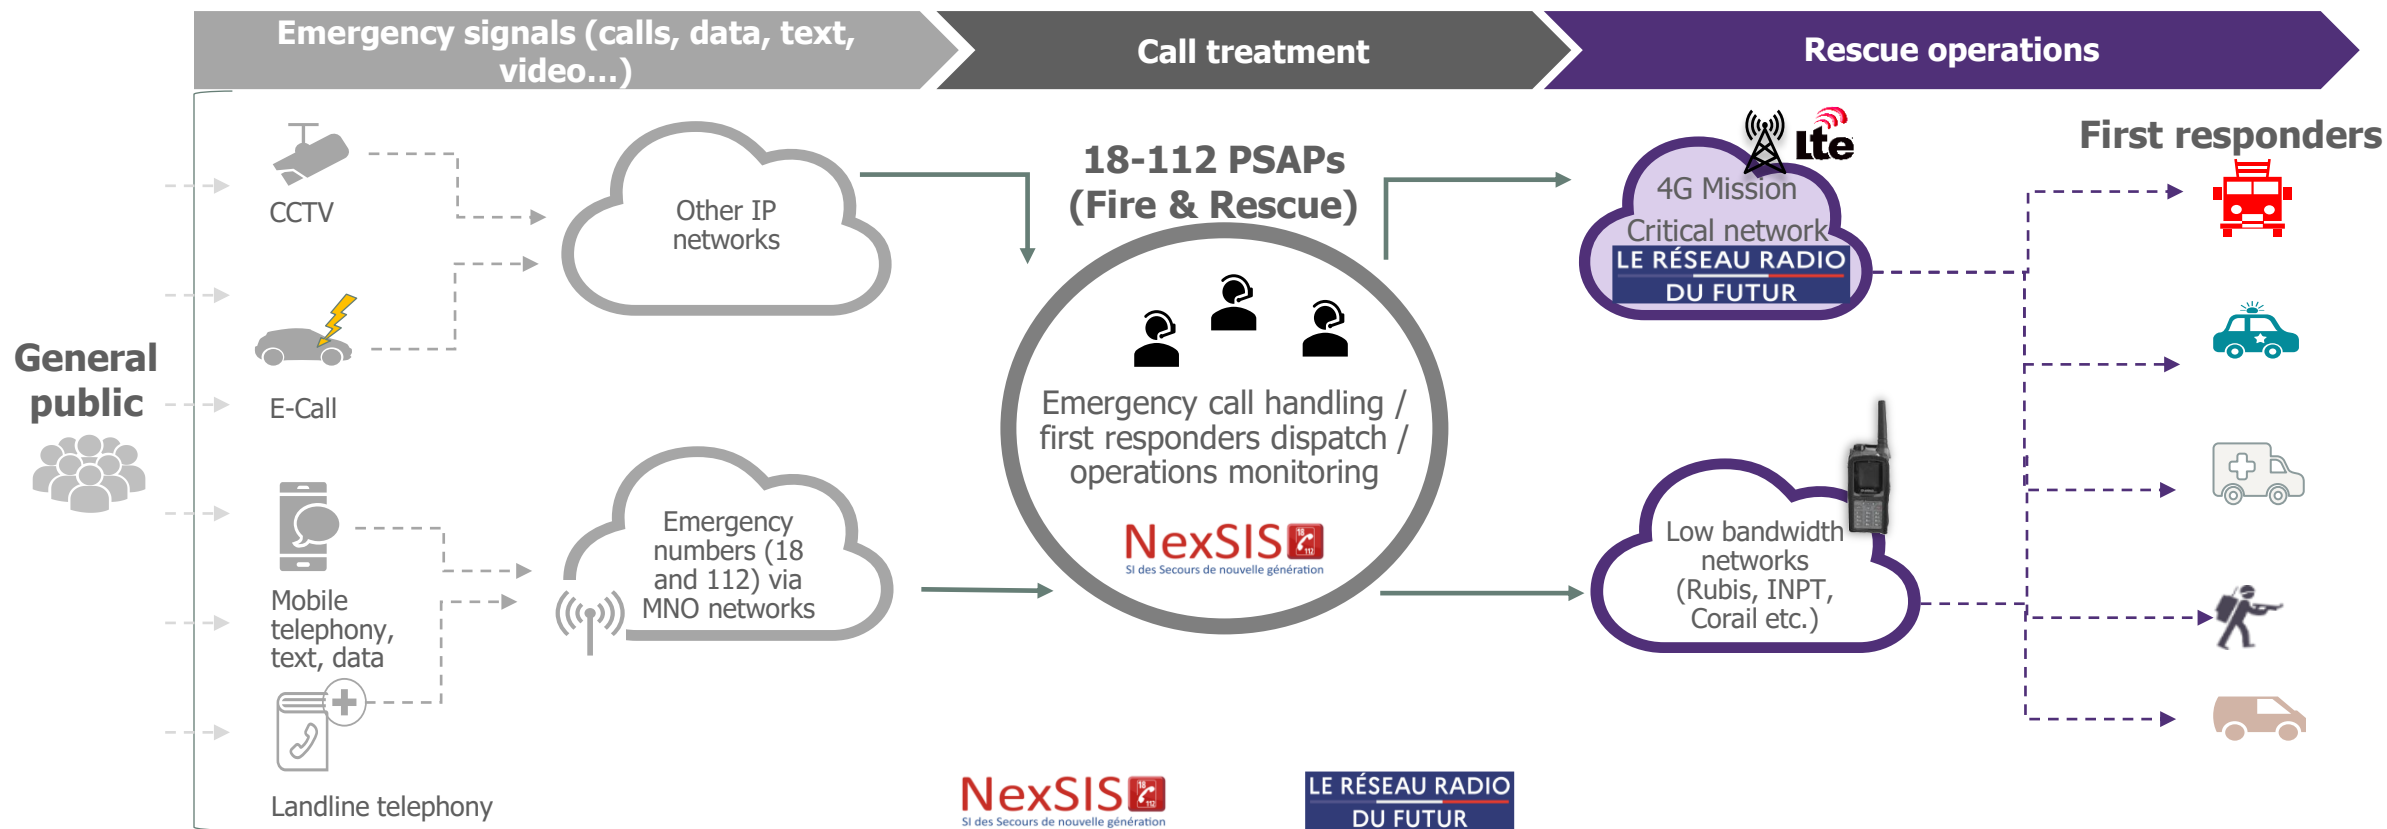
Emergency signals (calls, data, text, video…)

Call treatment

Rescue operations

General public

CCTV

E-Call

Mobile telephony, text, data

Landline telephony

Other IP networks

Emergency numbers (18 and 112) via MNO networks

18-112 PSAPs (Fire & Rescue)

Emergency call handling / first responders dispatch / operations monitoring

NexSIS
SI des Secours de nouvelle génération

lte

4G Mission Critical network

LE RÉSEAU RADIO DU FUTUR

Low bandwidth networks (Rubis, INPT, Corail etc.)

First responders

NexSIS
SI des Secours de nouvelle génération

LE RÉSEAU RADIO DU FUTUR